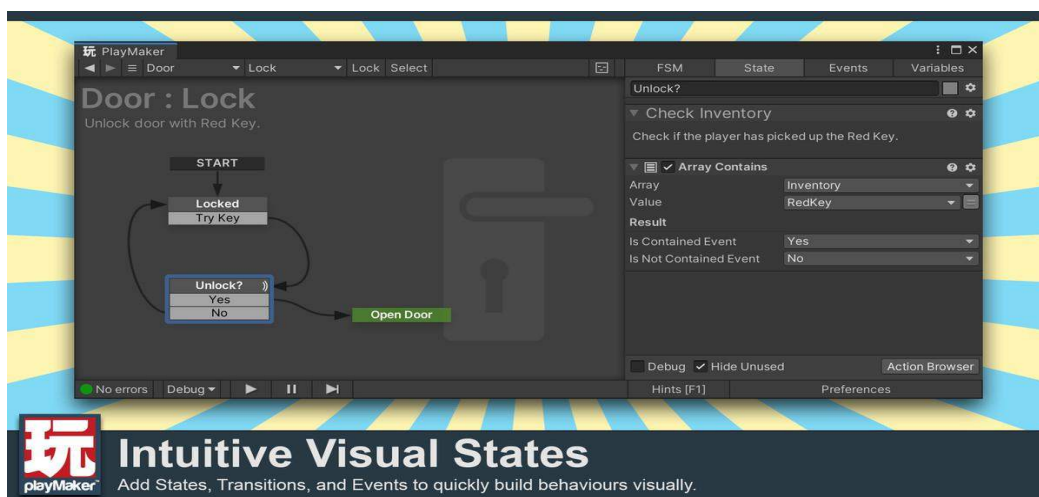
玩 PlayMaker

≡ Door ▾ Lock ▾ Lock Select

Door : Lock

Unlock door with Red Key.

START

Locked
Try Key

Unlock?
Yes
No

Open Door

FSM State Events Variables

Unlock?

Check Inventory

Check if the player has picked up the Red Key.

✓ Array Contains

| Array | Inventory |
|---|---|
| Value | RedKey |
| Result | |
| Is Contained Event | Yes |
| Is Not Contained Event | No |

Debug ✓ Hide Unused Action Browser

No errors Debug ▾

Hints [F1] Preferences

玩 playMaker

Intuitive Visual States

Add States, Transitions, and Events to quickly build behaviours visually.